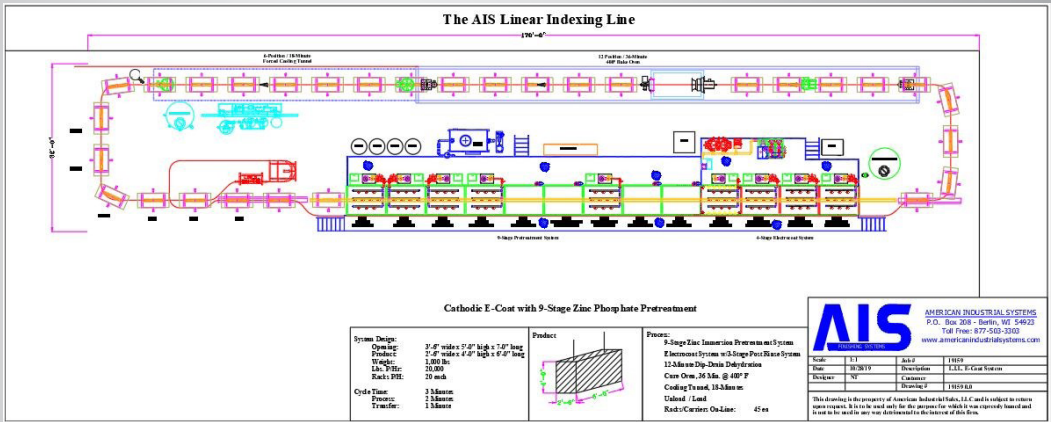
The AIS Linear Indexing Line

170'-0"

6-Position / 18-Minute Forced Cooling Tunnel

12 Position / 36-Minute 400F Bake Oven

38'-0"

9-Stage Pretreatment System

4-Stage Electrocoat System

Cathodic E-Coat with 9-Stage Zinc Phosphate Pretreatment

System Design:
Opening: 3'-0" wide x 5'-0" high x 7.0" long
Product: 2'-0" wide x 4'-0" high x 6'-0" long
Weight: 1,000 lbs
Lbs. P/Hr: 20,000
Racks P/H: 20 each

Cycle Time: 3 Minutes
Process: 2 Minutes
Transfer: 1 Minute

Product

Process:
9-Stage Zinc Immersion Pretreatment System
Electrocoat System w/3-Stage Post Rinse System
12-Minute Dip-Drain Dehydration
Cure Oven, 36 Min. @ 400° F
Cooling Tunnel, 18-Minutes
Unload / Load
Racks/Carriers On-Line: 45 ea

AIS
FINISHING SYSTEMS

AMERICAN INDUSTRIAL SYSTEMS
P.O. Box 208 - Berlin, WI 54923
Toll Free: 877-503-3302
www.americanindustrialsystems.com

| Scale | 1:1 | Job # | 19159 |
|---|---|---|---|
| Date | 10/28/19 | Description | L.I.L. E-Coat System |
| Designer | NF | Customer | |
| | | Drawing # | 19159 0.0 |

This drawing is the property of American Industrial Sales, LLC and is subject to return upon request. It is to be used only for the purpose for which it was expressly loaned and is not to be used in any way detrimental to the interest of this firm.